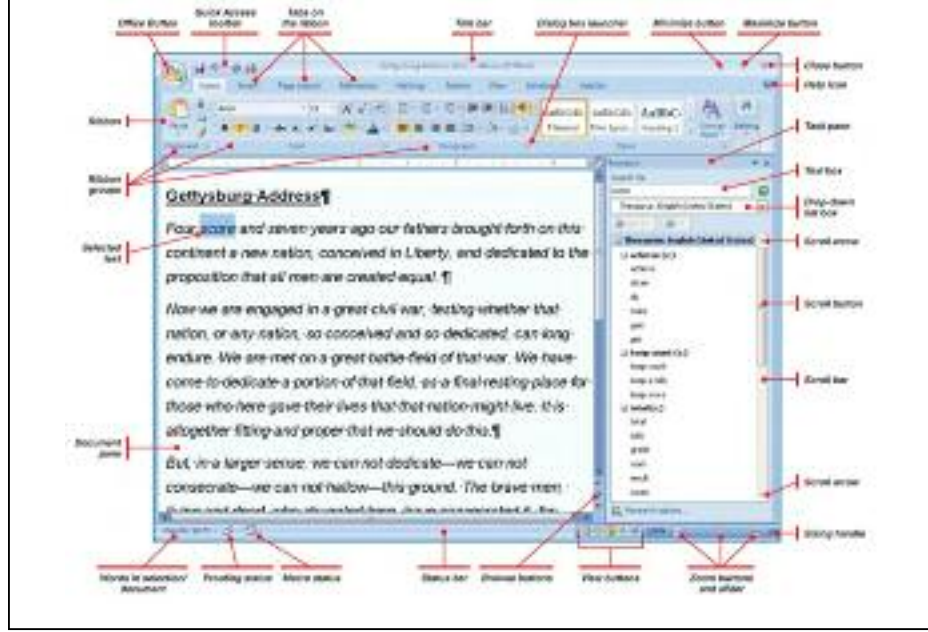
Office Button

Quick Access toolbar

Tabs on the Ribbon

Title bar

Dialog box launcher

Minimize button

Maximize button

Close button

Help icon

Ribbon

Task pane

Ribbon groups

Text box

Drop-down list box

Selected text

Scroll arrow

Scroll button

Scroll bar

Document pane

Scroll arrow

Sizing handle

Words in selection/ document

Proofing status

Macro status

Status bar

Browse buttons

View buttons

Zoom buttons and slider

Gettysburg Address¶

Four score and seven years ago our fathers brought forth on this continent a new nation, conceived in Liberty, and dedicated to the proposition that all men are created equal. ¶

Now we are engaged in a great civil war, testing whether that nation, or any nation, so conceived and so dedicated, can long endure. We are met on a great battle-field of that war. We have come to dedicate a portion of that field, as a final resting place for those who here gave their lives that that nation might live. It is altogether fitting and proper that we should do this.¶

But, in a larger sense, we can not dedicate—we can not consecrate—we can not hallow—this ground. The brave men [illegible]